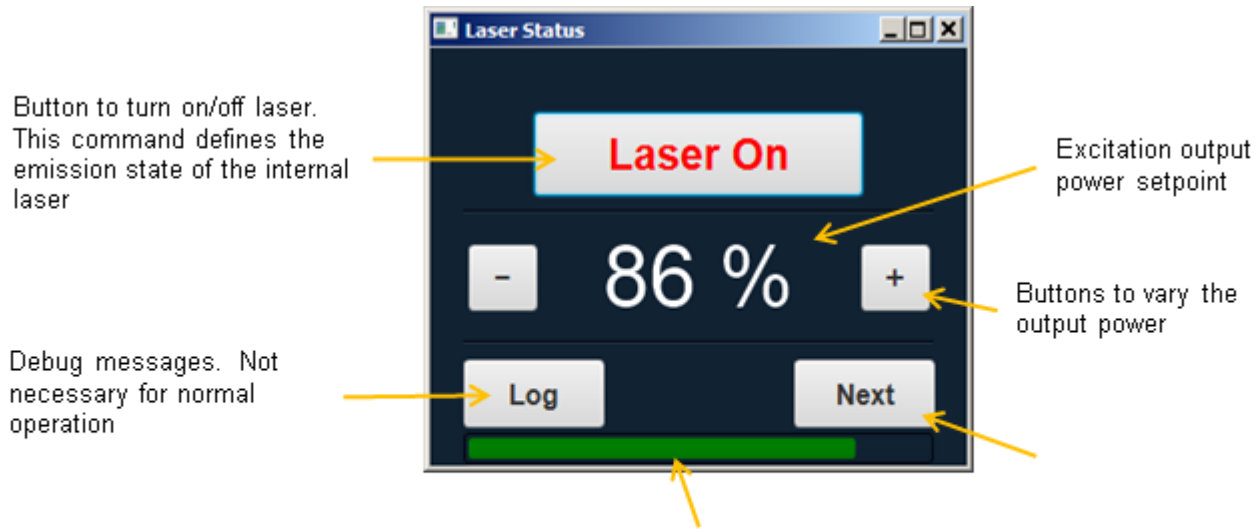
Laser Status

Button to turn on/off laser. This command defines the emission state of the internal laser

Laser On

Excitation output power setpoint

-

86 %

+

Buttons to vary the output power

Debug messages. Not necessary for normal operation

Log

Next